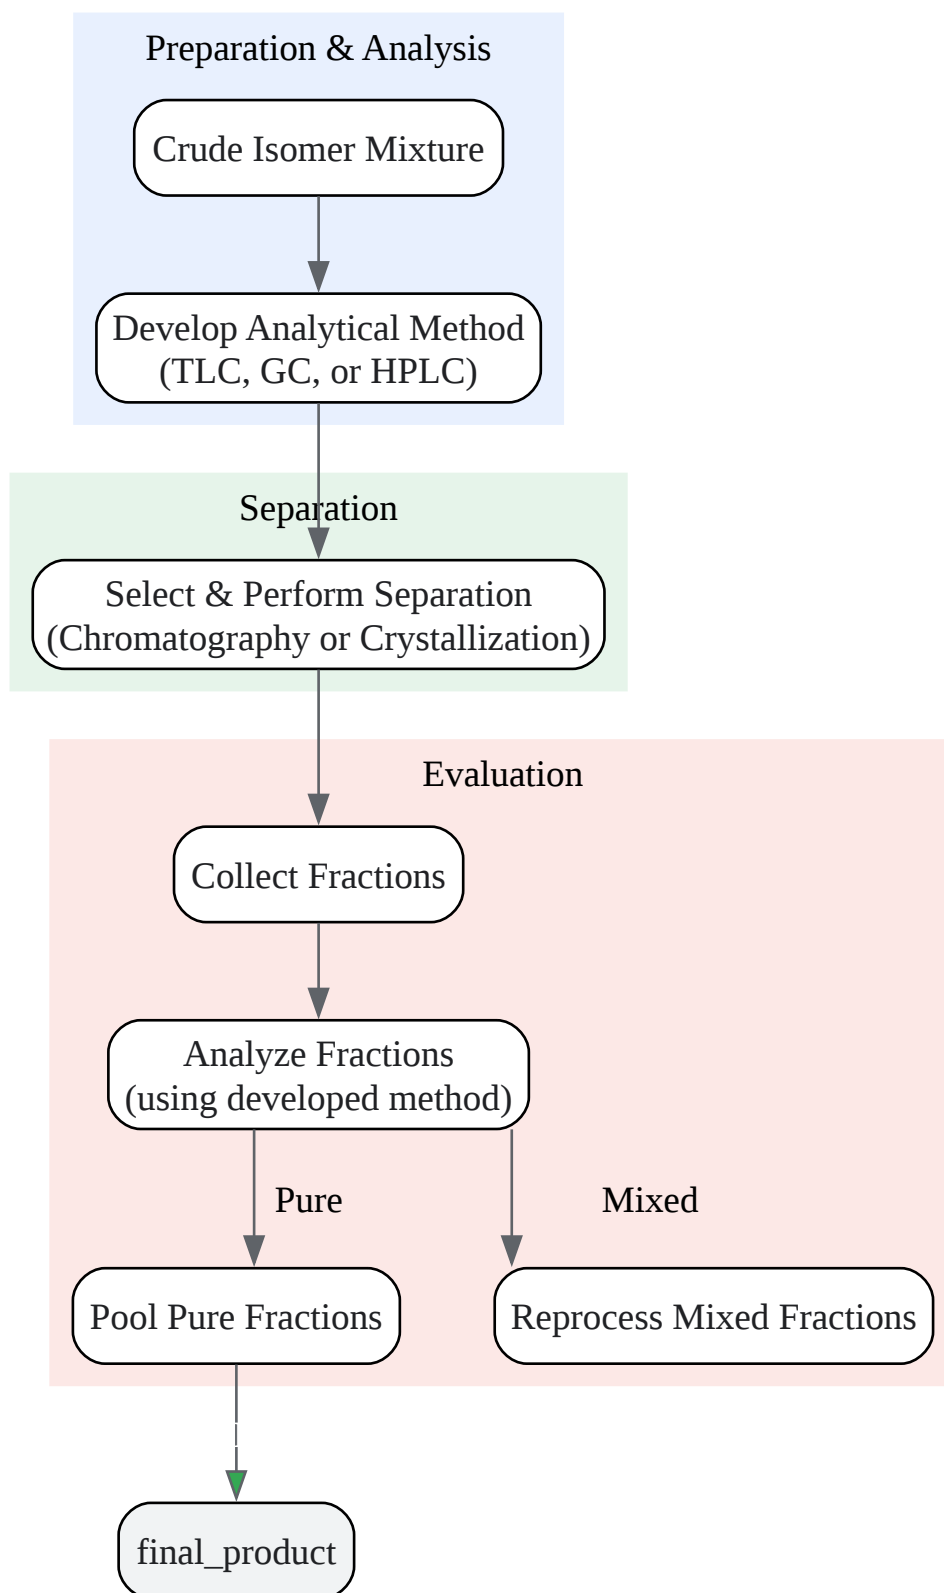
Preparation & Analysis

Crude Isomer Mixture

Develop Analytical Method
(TLC, GC, or HPLC)

Separation

Select & Perform Separation
(Chromatography or Crystallization)

Evaluation

Collect Fractions

Analyze Fractions
(using developed method)

Pure

Mixed

Pool Pure Fractions

Reprocess Mixed Fractions

final_product